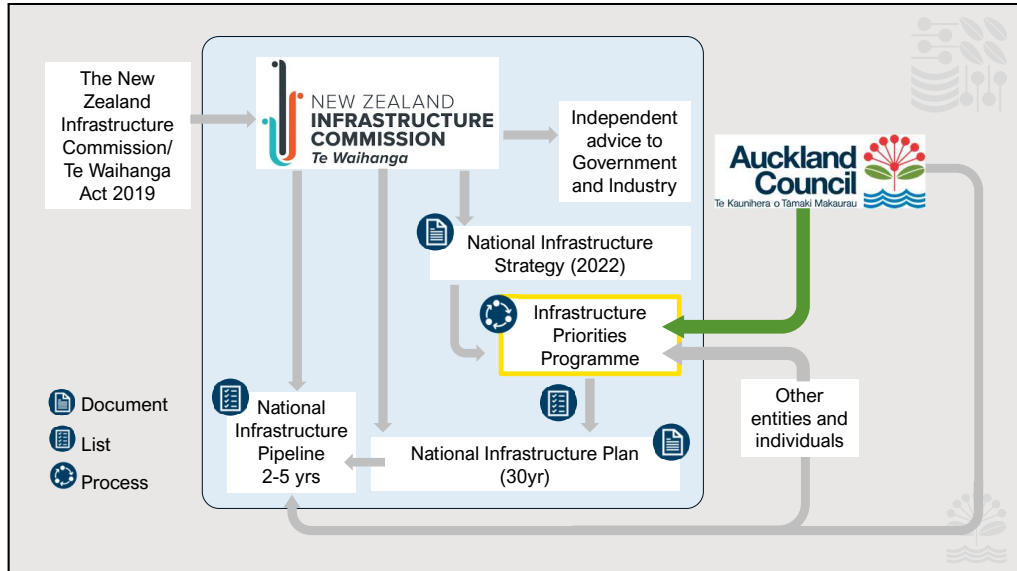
The New Zealand Infrastructure Commission/ Te Waihanga Act 2019

NEW ZEALAND INFRASTRUCTURE COMMISSION Te Waihanga

Independent advice to Government and Industry

Auckland Council
Te Kaunihera o Tāmaki Makaurau

National Infrastructure Strategy (2022)

Infrastructure Priorities Programme

Other entities and individuals

National Infrastructure Pipeline 2-5 yrs

National Infrastructure Plan (30yr)

Document

List

Process